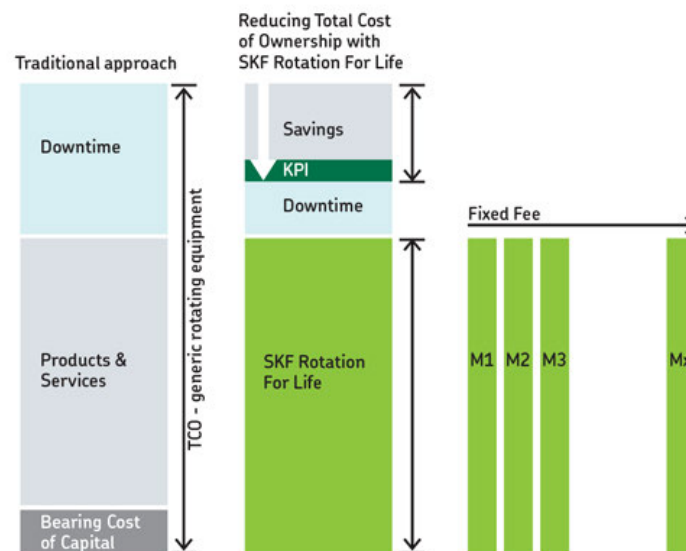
Traditional approach

Reducing Total Cost of Ownership with SKF Rotation For Life

Downtime

Products & Services

Bearing Cost of Capital

TCO - generic rotating equipment

Savings

KPI

Downtime

SKF Rotation For Life

Fixed Fee

M1

M2

M3

M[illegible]